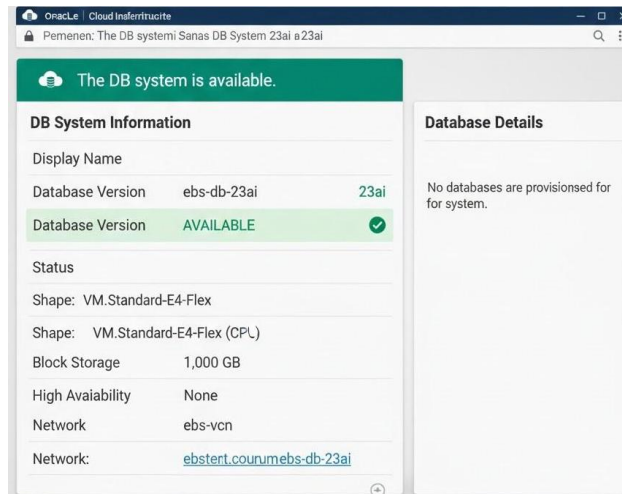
OnacLe | Cloud Insferrtucite

Pemenen: The DB systemi Sanas DB System 23ai a23ai

The DB system is available.

DB System Information

Display Name

Database Version ebs-db-23ai 23ai

Database Version AVAILABLE

Status

Shape: VM.Standard-E4-Flex

Shape: VM.Standard-E4-Flex (CPU)

Block Storage 1,000 GB

High Avaiability None

Network ebs-vcn

Network: ebstent.courumebs-db-23ai

Database Details

No databases are provisioned for for system.